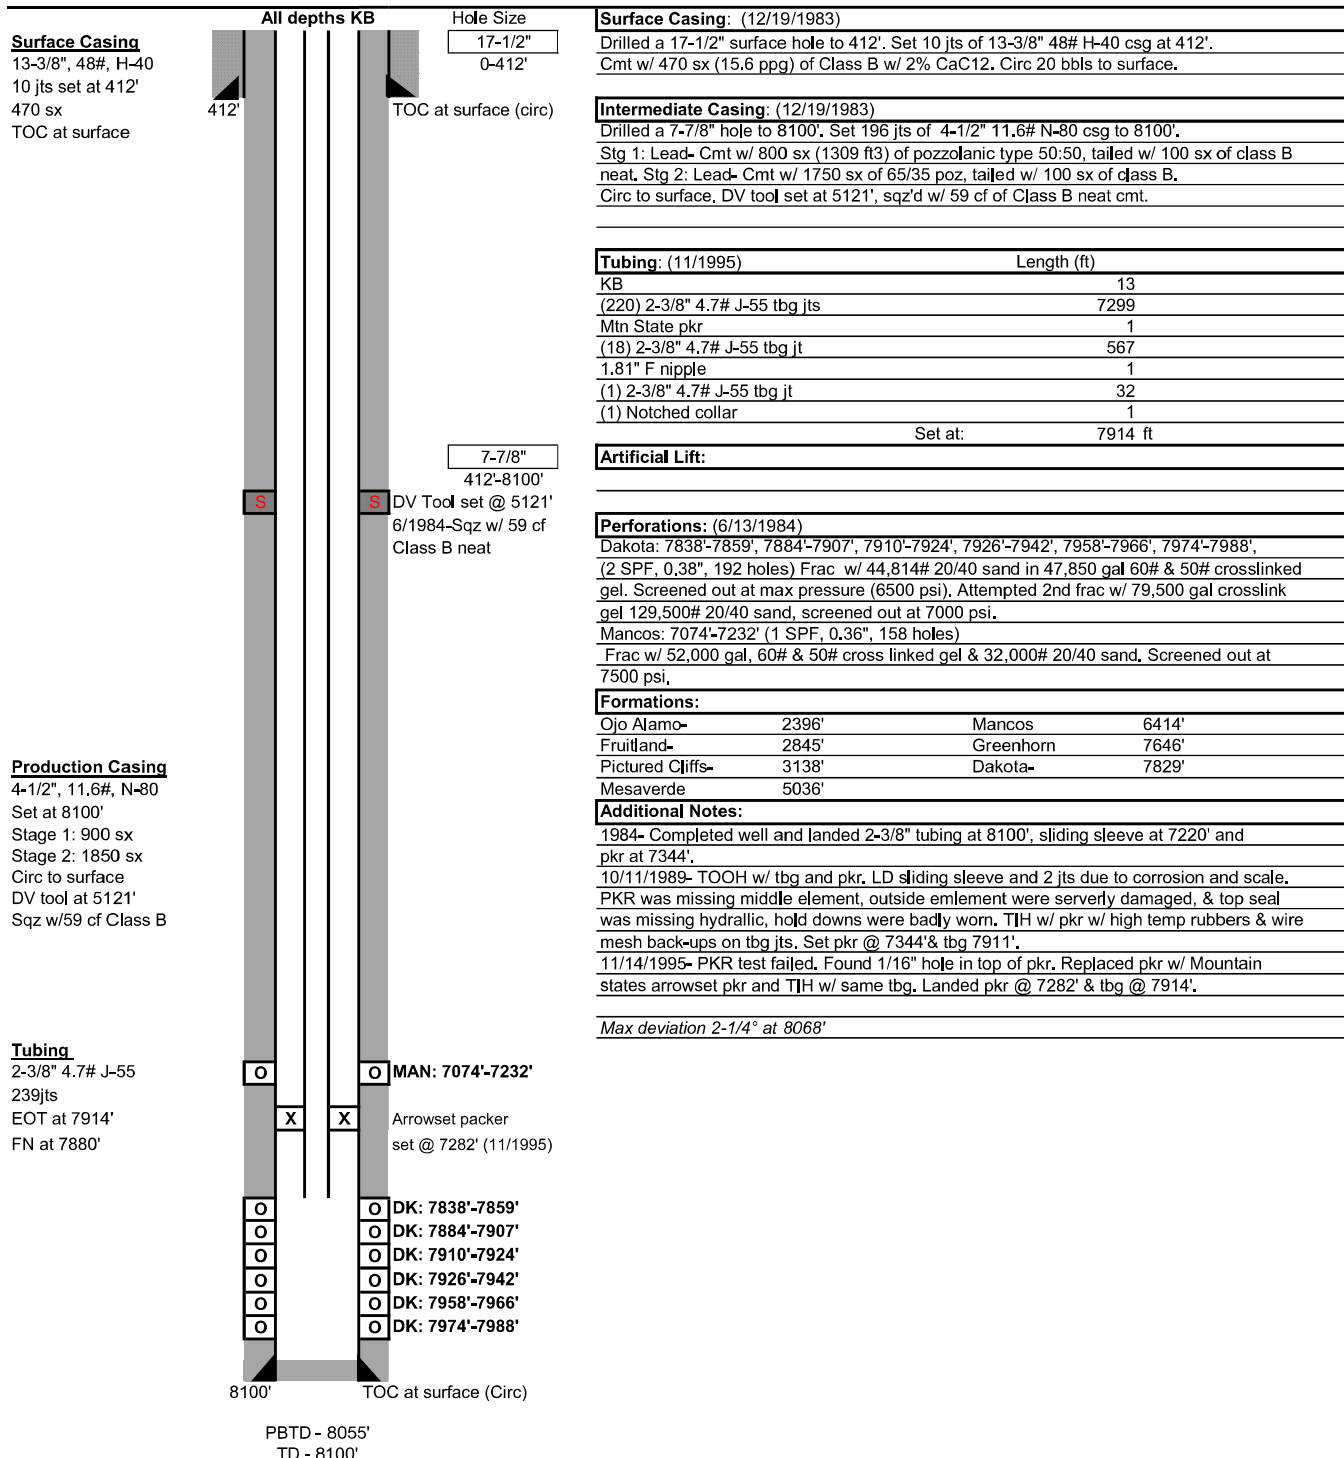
All depths KB

Hole Size

17-1/2"
0-412'

Surface Casing
13-3/8", 48#, H-40
10 jts set at 412'
470 sx
TOC at surface

412'

TOC at surface (circ)

Surface Casing: (12/19/1983)
Drilled a 17-1/2" surface hole to 412'. Set 10 jts of 13-3/8" 48# H-40 csg at 412'.
Cmt w/ 470 sx (15.6 ppg) of Class B w/ 2% CaC12. Circ 20 bbls to surface.

Intermediate Casing: (12/19/1983)
Drilled a 7-7/8" hole to 8100'. Set 196 jts of 4-1/2" 11.6# N-80 csg to 8100'.
Stg 1: Lead- Cmt w/ 800 sx (1309 ft3) of pozzolanic type 50:50, tailed w/ 100 sx of class B neat. Stg 2: Lead- Cmt w/ 1750 sx of 65/35 poz, tailed w/ 100 sx of class B.
Circ to surface. DV tool set at 5121', sqz'd w/ 59 cf of Class B neat cmt.

| Tubing: (11/1995) | Length (ft) |
|---|---|
| KB | 13 |
| (220) 2-3/8" 4.7# J-55 tbg jts | 7299 |
| Mtn State pkr | 1 |
| (18) 2-3/8" 4.7# J-55 tbg jt | 567 |
| 1.81" F nipple | 1 |
| (1) 2-3/8" 4.7# J-55 tbg jt | 32 |
| (1) Notched collar | 1 |
| Set at: | 7914 ft |

7-7/8"
412'-8100'

Artificial Lift:

S S DV Tool set @ 5121'
6/1984-Sqz w/ 59 cf
Class B neat

Perforations: (6/13/1984)
Dakota: 7838'-7859', 7884'-7907', 7910'-7924', 7926'-7942', 7958'-7966', 7974'-7988', (2 SPF, 0.38", 192 holes) Frac w/ 44,814# 20/40 sand in 47,850 gal 60# & 50# crosslinked gel. Screened out at max pressure (6500 psi). Attempted 2nd frac w/ 79,500 gal crosslink gel 129,500# 20/40 sand, screened out at 7000 psi.
Mancos: 7074'-7232' (1 SPF, 0.36", 158 holes)
Frac w/ 52,000 gal, 60# & 50# cross linked gel & 32,000# 20/40 sand. Screened out at 7500 psi.

Formations:

| | | | |
|---|---|---|---|
| Ojo Alamo- | 2396' | Mancos | 6414' |
| Fruitland- | 2845' | Greenhorn | 7646' |
| Pictured Cliffs- | 3138' | Dakota- | 7829' |
| Mesaverde | 5036' | | |

Production Casing
4-1/2", 11.6#, N-80
Set at 8100'
Stage 1: 900 sx
Stage 2: 1850 sx
Circ to surface
DV tool at 5121'
Sqz w/59 cf Class B

Additional Notes:
1984- Completed well and landed 2-3/8" tubing at 8100', sliding sleeve at 7220' and pkr at 7344'.
10/11/1989- TOOH w/ tbg and pkr. LD sliding sleeve and 2 jts due to corrosion and scale. PKR was missing middle element, outside emlement were serverly damaged, & top seal was missing hydrallic, hold downs were badly worn. TIH w/ pkr w/ high temp rubbers & wire mesh back-ups on tbg jts. Set pkr @ 7344'& tbg 7911'.
11/14/1995- PKR test failed. Found 1/16" hole in top of pkr. Replaced pkr w/ Mountain states arrowset pkr and TIH w/ same tbg. Landed pkr @ 7282' & tbg @ 7914'.

Max deviation 2-1/4° at 8068'

Tubing
2-3/8" 4.7# J-55
239jts
EOT at 7914'
FN at 7880'

O O MAN: 7074'-7232'

X X Arrowset packer
set @ 7282' (11/1995)

O O DK: 7838'-7859'
O O DK: 7884'-7907'
O O DK: 7910'-7924'
O O DK: 7926'-7942'
O O DK: 7958'-7966'
O O DK: 7974'-7988'

8100' TOC at surface (Circ)

PBTD - 8055'
TD - 8100'